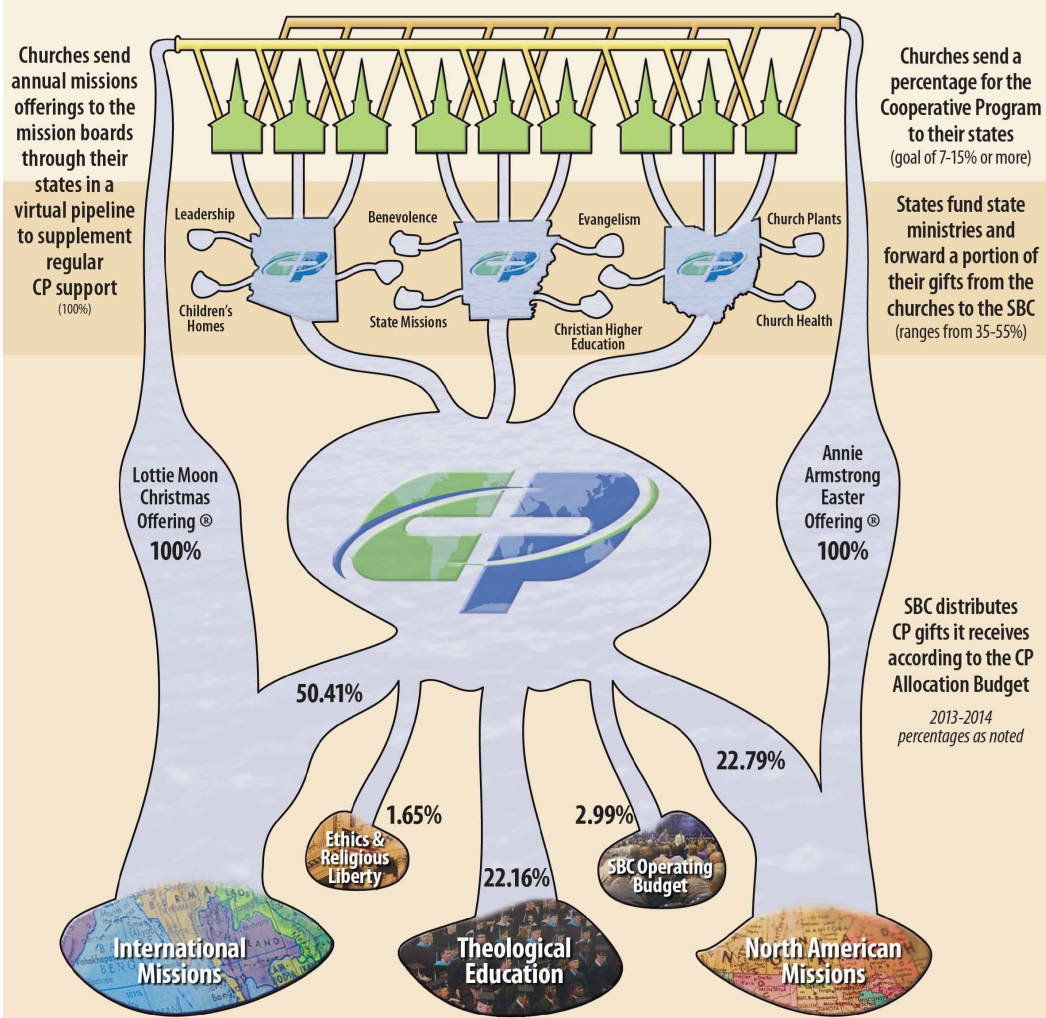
Churches send annual missions offerings to the mission boards through their states in a virtual pipeline to supplement regular CP support
(100%)

Churches send a percentage for the Cooperative Program to their states
(goal of 7-15% or more)

States fund state ministries and forward a portion of their gifts from the churches to the SBC
(ranges from 35-55%)

Leadership

Children's Homes

Benevolence

State Missions

Evangelism

Christian Higher Education

Church Plants

Church Health

Lottie Moon Christmas Offering ®
100%

Annie Armstrong Easter Offering ®
100%

SBC distributes CP gifts it receives according to the CP Allocation Budget
2013-2014 percentages as noted

50.41%

1.65%

22.16%

2.99%

22.79%

Ethics & Religious Liberty

SBC Operating Budget

International Missions

Theological Education

North American Missions